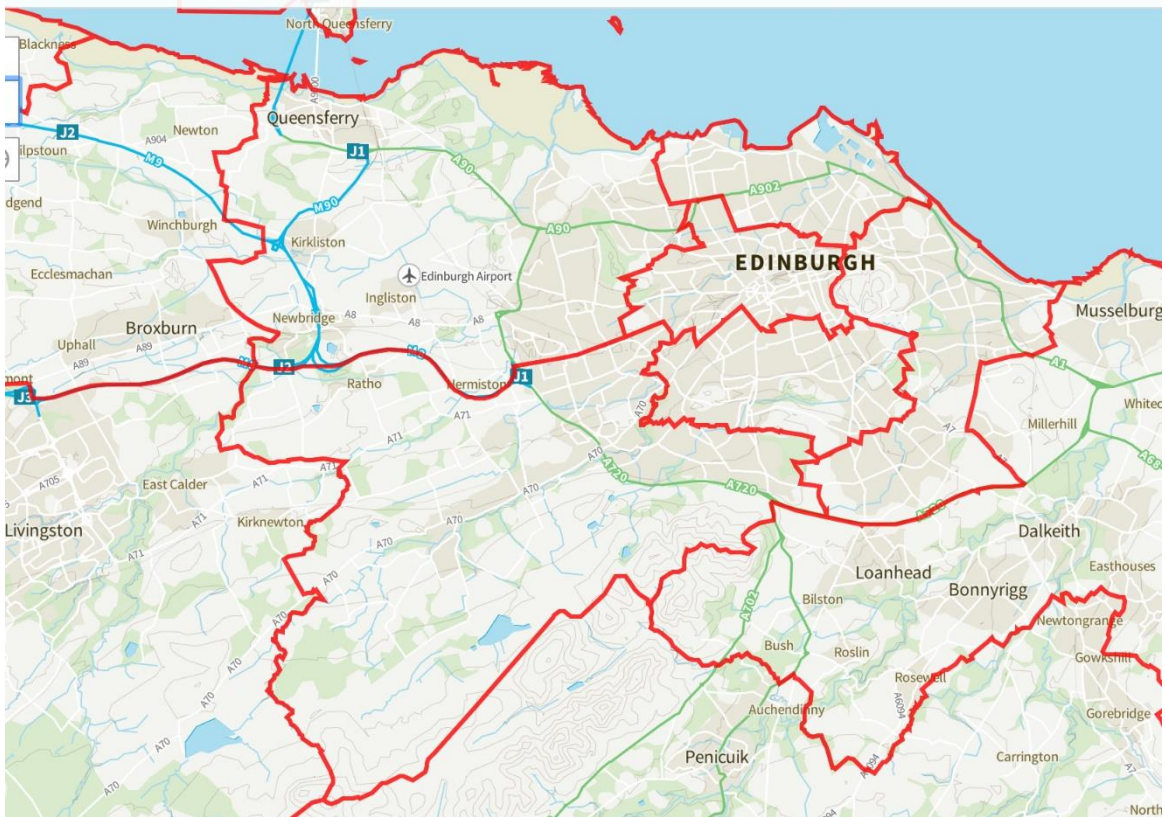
North Queensferry
Blackness
Queensferry
J2
A904
Newton
ilpstoun
M9
J1
A90
A90
A902
M90
dgend
Winchburgh
Kirkliston
A90
EDINBURGH
Ecclesmachan
Edinburgh Airport
Ingliston
Musselburg
Broxburn
Newbridge
A8
A8
Uphall
A89
J2
M9
Ratho
Hermiston
J1
A1
mont
J3
A71
A70
Whitec
A71
Millerhill
A68
A705
A720
A70
A720
A1
East Calder
A71
A70
A71
Kirknewton
A70
Dalkeith
Livingston
A71
A70
Easthouses
Loanhead
A70
Bonnyrigg
Bilston
A702
Newtongrange
Bush
Gowkshill
A70
Roslin
Rosewell
A70
A6094
Gorebridge
Auchendinny
Penicuik
A6094
Carrington
North